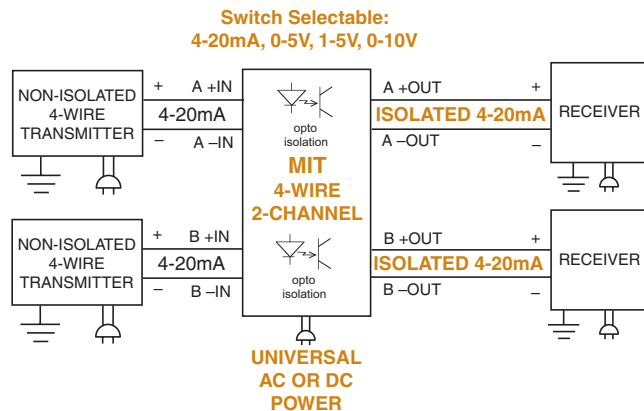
Switch Selectable:
4-20mA, 0-5V, 1-5V, 0-10V

NON-ISOLATED 4-WIRE TRANSMITTER

+ A +IN
4-20mA
– A –IN

opto isolation

MIT
4-WIRE
2-CHANNEL

A +OUT +
ISOLATED 4-20mA
A –OUT –

RECEIVER

NON-ISOLATED 4-WIRE TRANSMITTER

+ B +IN
4-20mA
– B –IN

opto isolation

B +OUT +
ISOLATED 4-20mA
B –OUT –

RECEIVER

UNIVERSAL
AC OR DC
POWER